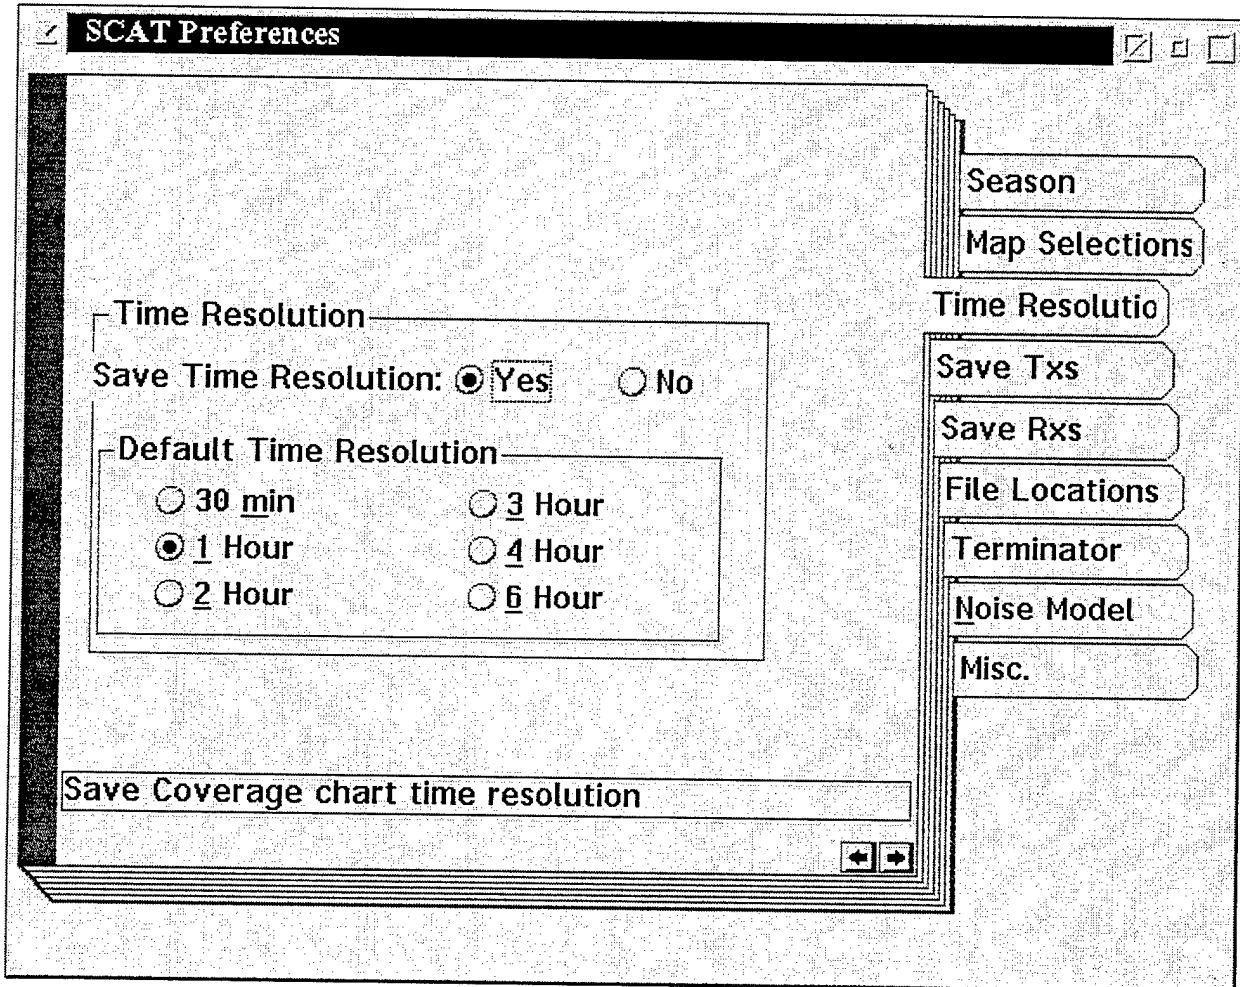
SCAT Preferences

Season
Map Selections
Time Resolutio
Save Txs
Save Rxs
File Locations
Terminator
Noise Model
Misc.

Time Resolution
Save Time Resolution: Yes No

Default Time Resolution
30 min
1 Hour
2 Hour
3 Hour
4 Hour
6 Hour

Save Coverage chart time resolution